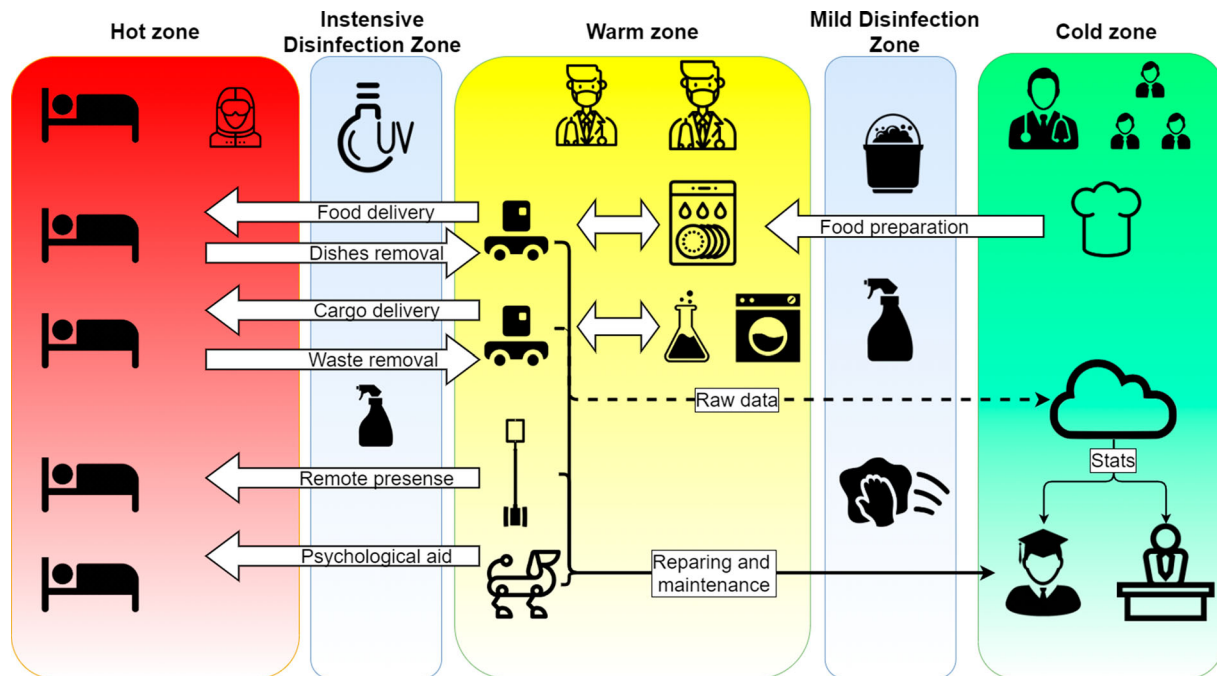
Hot zone

Instensive Disinfection Zone

Warm zone

Mild Disinfection Zone

Cold zone

UV

Food delivery

Dishes removal

Cargo delivery

Waste removal

Food preparation

Raw data

Remote presense

Psychological aid

Stats

Reparing and maintenance